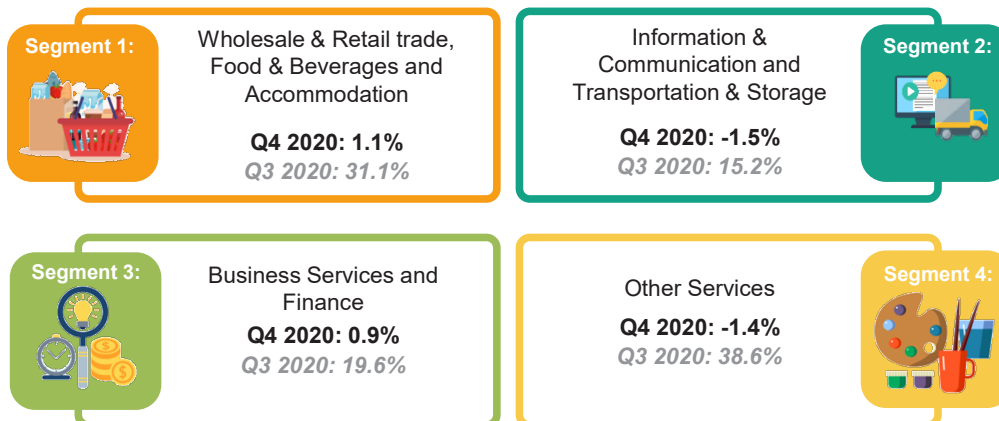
Segment 1:

Wholesale & Retail trade, Food & Beverages and Accommodation

Q4 2020: 1.1%
Q3 2020: 31.1%

Information & Communication and Transportation & Storage

Segment 2:

Q4 2020: -1.5%
Q3 2020: 15.2%

Segment 3:

Business Services and Finance

Q4 2020: 0.9%
Q3 2020: 19.6%

Other Services

Segment 4:

Q4 2020: -1.4%
Q3 2020: 38.6%